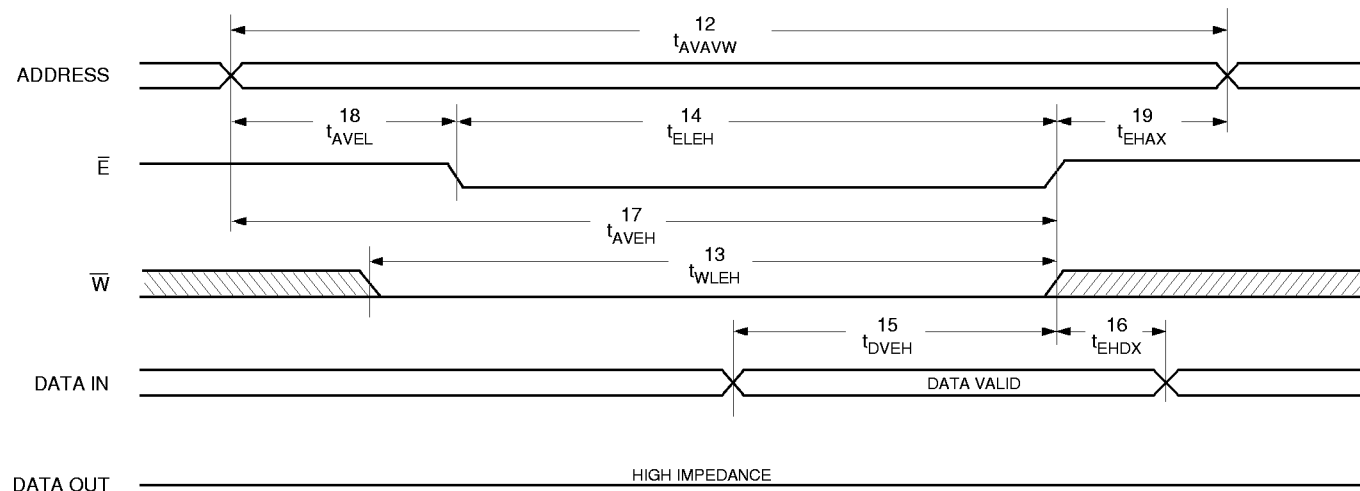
12
$t_{AVAVW}$

ADDRESS

18
$t_{AVEL}$

14
$t_{ELEH}$

19
$t_{EHAX}$

$\overline{E}$

17
$t_{AVEH}$

13
$t_{WLEH}$

$\overline{W}$

15
$t_{DVEH}$

16
$t_{EHDX}$

DATA IN

DATA VALID

DATA OUT

HIGH IMPEDANCE